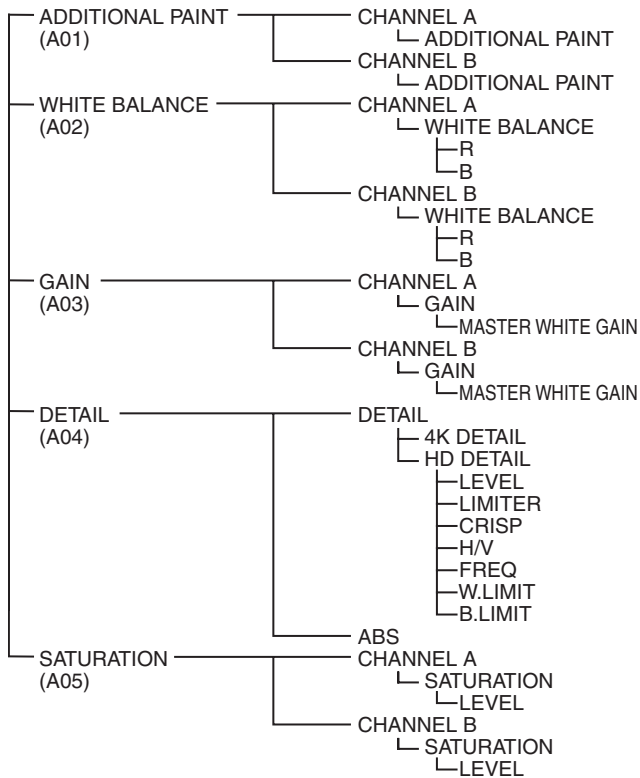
ADDITIONAL PAINT (A01)
CHANNEL A
ADDITIONAL PAINT
CHANNEL B
ADDITIONAL PAINT

WHITE BALANCE (A02)
CHANNEL A
WHITE BALANCE
R
B
CHANNEL B
WHITE BALANCE
R
B

GAIN (A03)
CHANNEL A
GAIN
MASTER WHITE GAIN
CHANNEL B
GAIN
MASTER WHITE GAIN

DETAIL (A04)
DETAIL
4K DETAIL
HD DETAIL
LEVEL
LIMITER
CRISP
H/V
FREQ
W.LIMIT
B.LIMIT
ABS

SATURATION (A05)
CHANNEL A
SATURATION
LEVEL
CHANNEL B
SATURATION
LEVEL